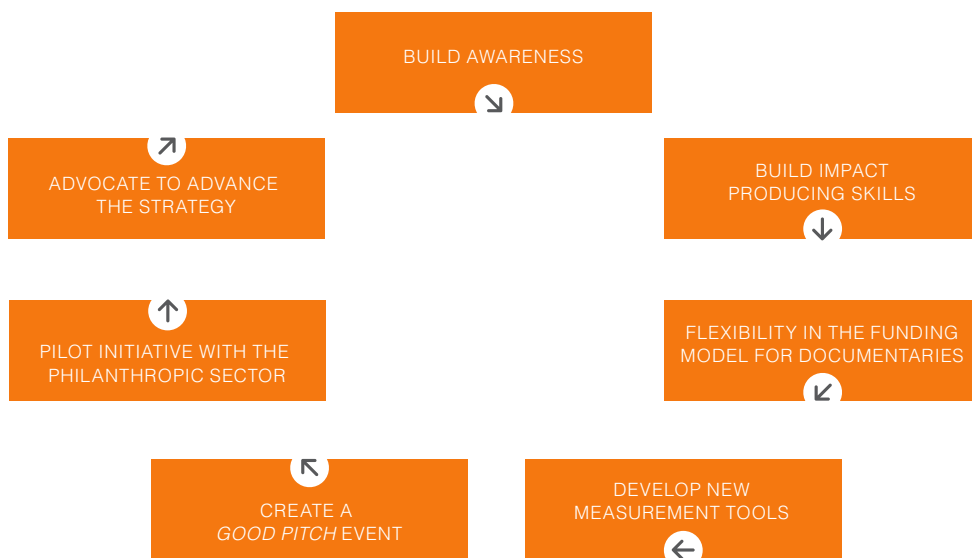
BUILD AWARENESS

BUILD IMPACT PRODUCING SKILLS

FLEXIBILITY IN THE FUNDING MODEL FOR DOCUMENTARIES

DEVELOP NEW MEASUREMENT TOOLS

CREATE A *GOOD PITCH* EVENT

PILOT INITIATIVE WITH THE PHILANTHROPIC SECTOR

ADVOCATE TO ADVANCE THE STRATEGY